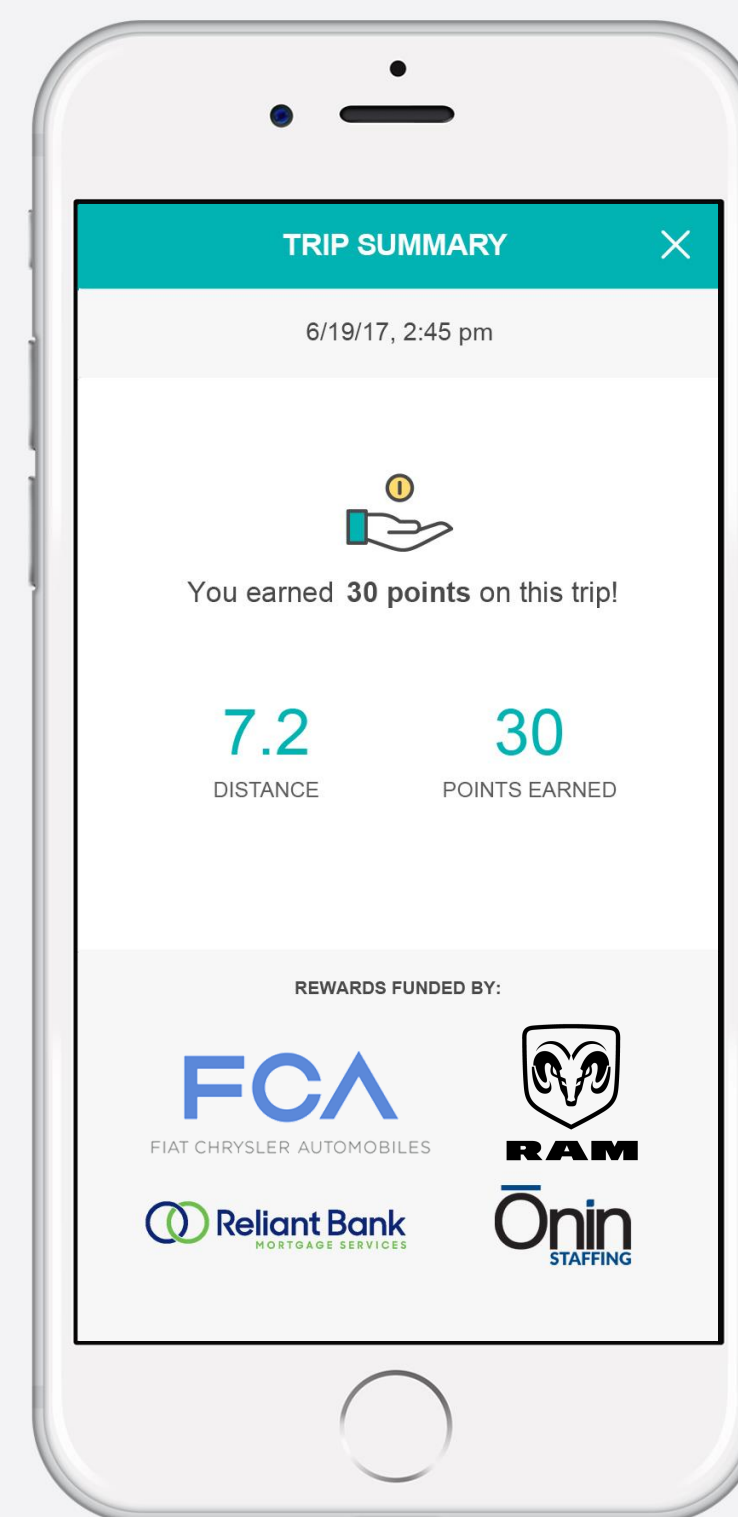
TRIP SUMMARY

6/19/17, 2:45 pm

You earned **30 points** on this trip!

7.2
DISTANCE

30
POINTS EARNED

REWARDS FUNDED BY:

FCA
FIAT CHRYSLER AUTOMOBILES

RAM

Reliant Bank
MORTGAGE SERVICES

Ōnin
STAFFING